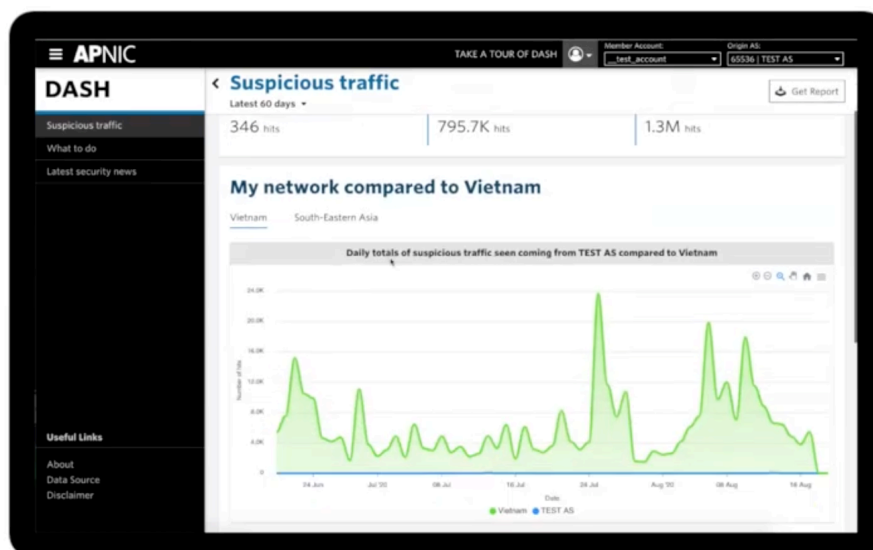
≡ APNIC

TAKE A TOUR OF DASH

Member Account:
__test_account

Origin AS:
65536 | TEST AS

DASH

Suspicious traffic
What to do
Latest security news

Useful Links

About
Data Source
Disclaimer

‹ Suspicious traffic
Latest 60 days ▾

Get Report

346 hits
795.7K hits
1.3M hits

My network compared to Vietnam

Vietnam
South-Eastern Asia

Daily totals of suspicious traffic seen coming from TEST AS compared to Vietnam

24.0K
20.0K
16.0K
12.0K
8.0K
4.0K
0

Number of hits

24 Jun
Jul '20
08 Jul
16 Jul
24 Jul
Aug '20
08 Aug
16 Aug

Date

● Vietnam ● TEST AS